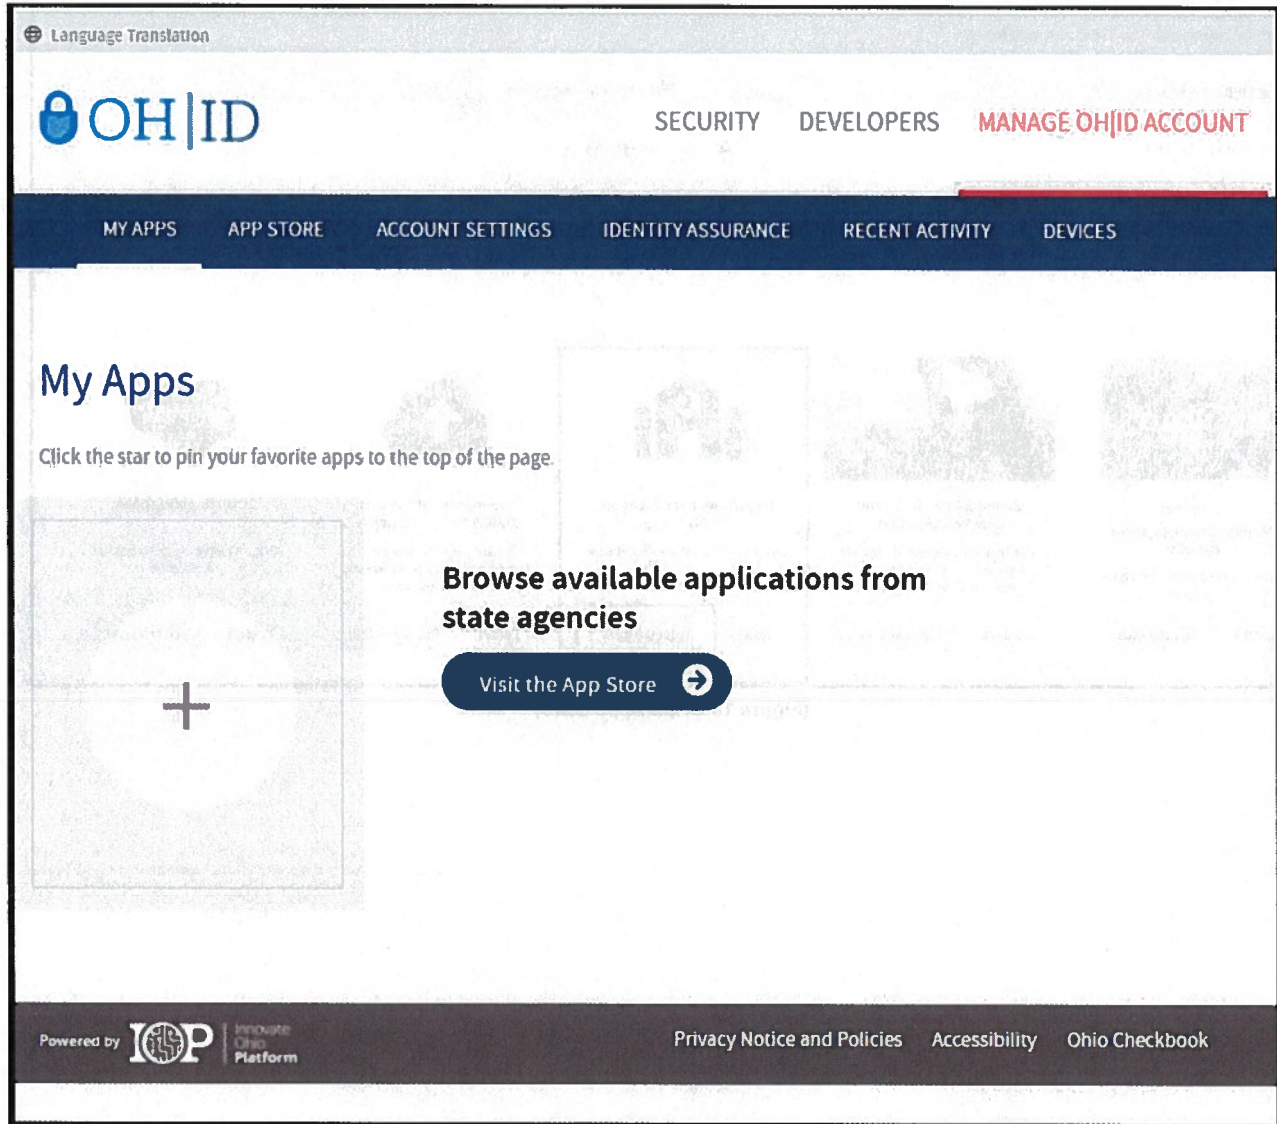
Language Translation

OH|ID

SECURITY DEVELOPERS MANAGE OH|ID ACCOUNT

MY APPS APP STORE ACCOUNT SETTINGS IDENTITY ASSURANCE RECENT ACTIVITY DEVICES

My Apps

Click the star to pin your favorite apps to the top of the page

+

Browse available applications from state agencies

Visit the App Store

Powered by IOP Innovate Ohio Platform

Privacy Notice and Policies Accessibility Ohio Checkbook